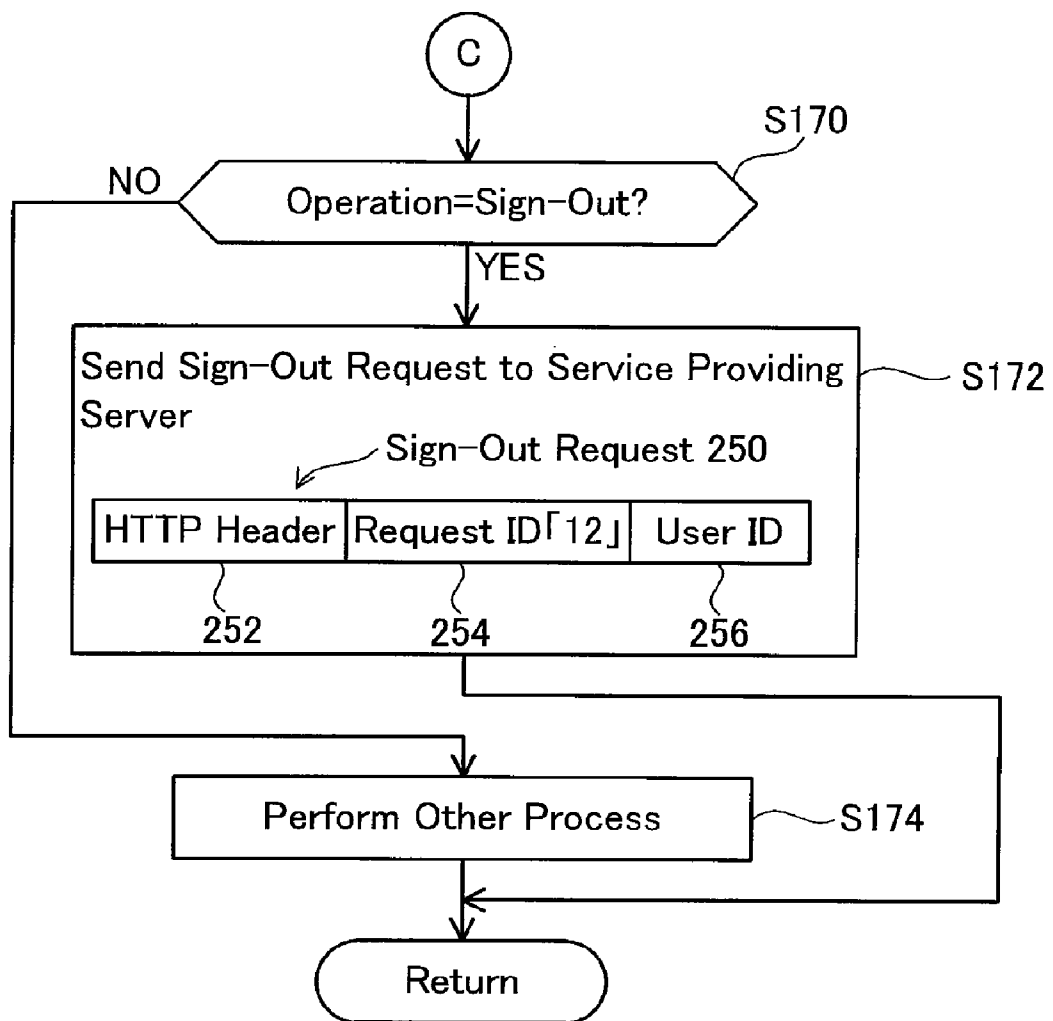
C

S170

NO

Operation=Sign-Out?

YES

Send Sign-Out Request to Service Providing Server

S172

Sign-Out Request 250

| HTTP Header | Request ID「12」 | User ID |
|---|---|---|

252

254

256

Perform Other Process

S174

Return